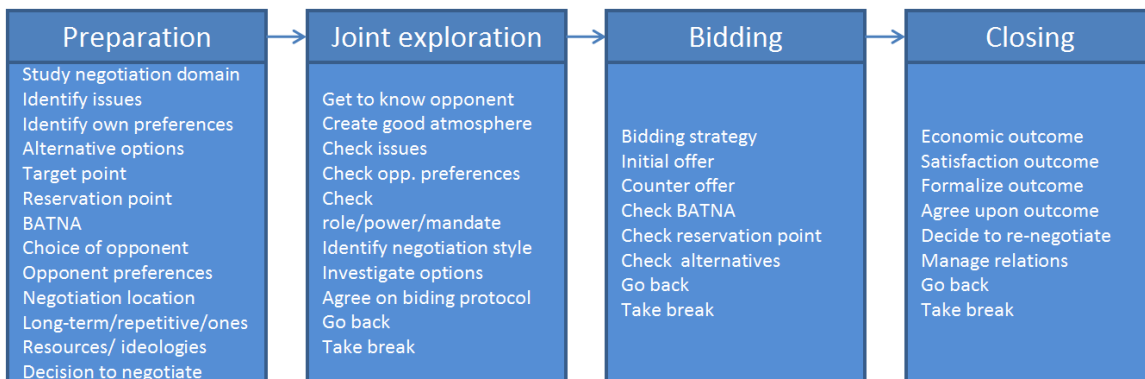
Preparation

Study negotiation domain
Identify issues
Identify own preferences
Alternative options
Target point
Reservation point
BATNA
Choice of opponent
Opponent preferences
Negotiation location
Long-term/repetitive/ones
Resources/ ideologies
Decision to negotiate

Joint exploration

Get to know opponent
Create good atmosphere
Check issues
Check opp. preferences
Check role/power/mandate
Identify negotiation style
Investigate options
Agree on biding protocol
Go back
Take break

Bidding

Bidding strategy
Initial offer
Counter offer
Check BATNA
Check reservation point
Check alternatives
Go back
Take break

Closing

Economic outcome
Satisfaction outcome
Formalize outcome
Agree upon outcome
Decide to re-negotiate
Manage relations
Go back
Take break